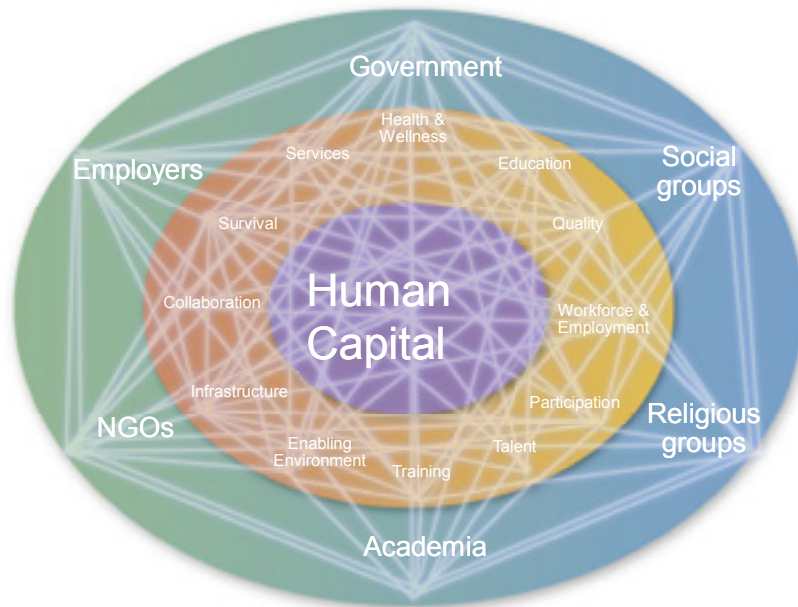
Government

Employers

Social groups

Health & Wellness

Services

Education

Survival

Quality

Collaboration

Human Capital

Workforce & Employment

Infrastructure

Participation

NGOs

Religious groups

Enabling Environment

Talent

Training

Academia